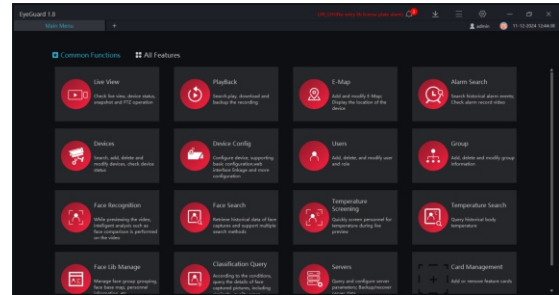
EyeGuard 1.0

Main Menu

+

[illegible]

admin

11-12-2024 12:44:00

Common Functions

All Features

Live View

Check live view, device status, snapshot and PTZ operation

PlayBack

Search,play, download and backup the recording

E-Map

Add and modify E-Maps. Display the location of the device

Alarm Search

Search historical alarm events. Check alarm record video

Devices

Search, add, delete and modify devices, check device status

Device Config

Configure device, supporting basic configuration,web interface linkage and more configuration

Users

Add, delete, and modify user and role

Group

Add, delete and modify group information

Face Recognition

While previewing the video, intelligent analysis such as face comparison is performed on the video

Face Search

Retrieve historical data of face captures and support multiple search methods

Temperature Screening

Quickly screen personnel for temperature during the preview

Temperature Search

Query historical body temperature

Face Lib Manage

Manage face group grouping, face base map, personnel information an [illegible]

Classification Query

According to the conditions, query the details of face captured pictures, including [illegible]

Servers

Query and configure server parameters; Backup/recover server data

Card Management

Add or remove feature cards